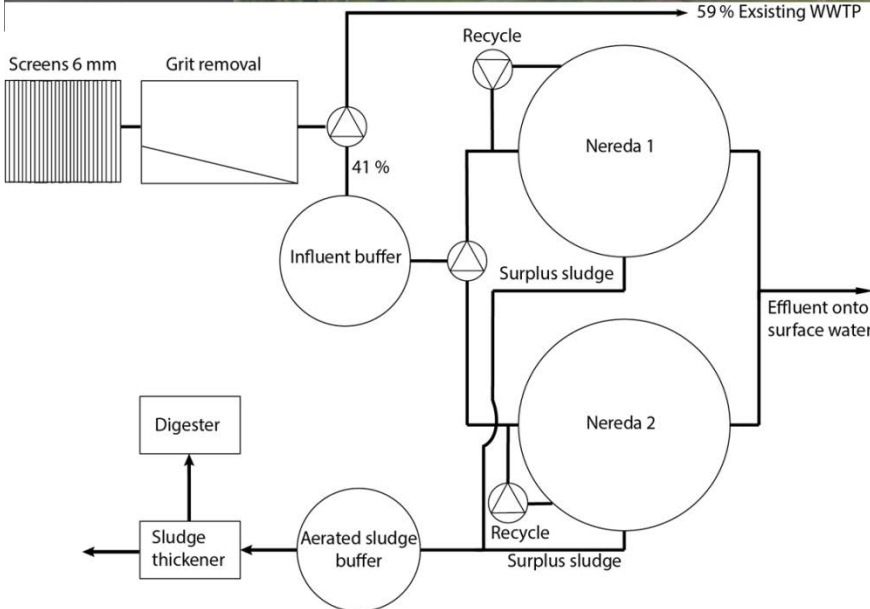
59 % Exsisting WWTP

Recycle

Screens 6 mm

Grit removal

41 %

Nereda 1

Influent buffer

Surplus sludge

Effluent onto surface water

Nereda 2

Digester

Recycle

Sludge thickener

Aerated sludge buffer

Surplus sludge